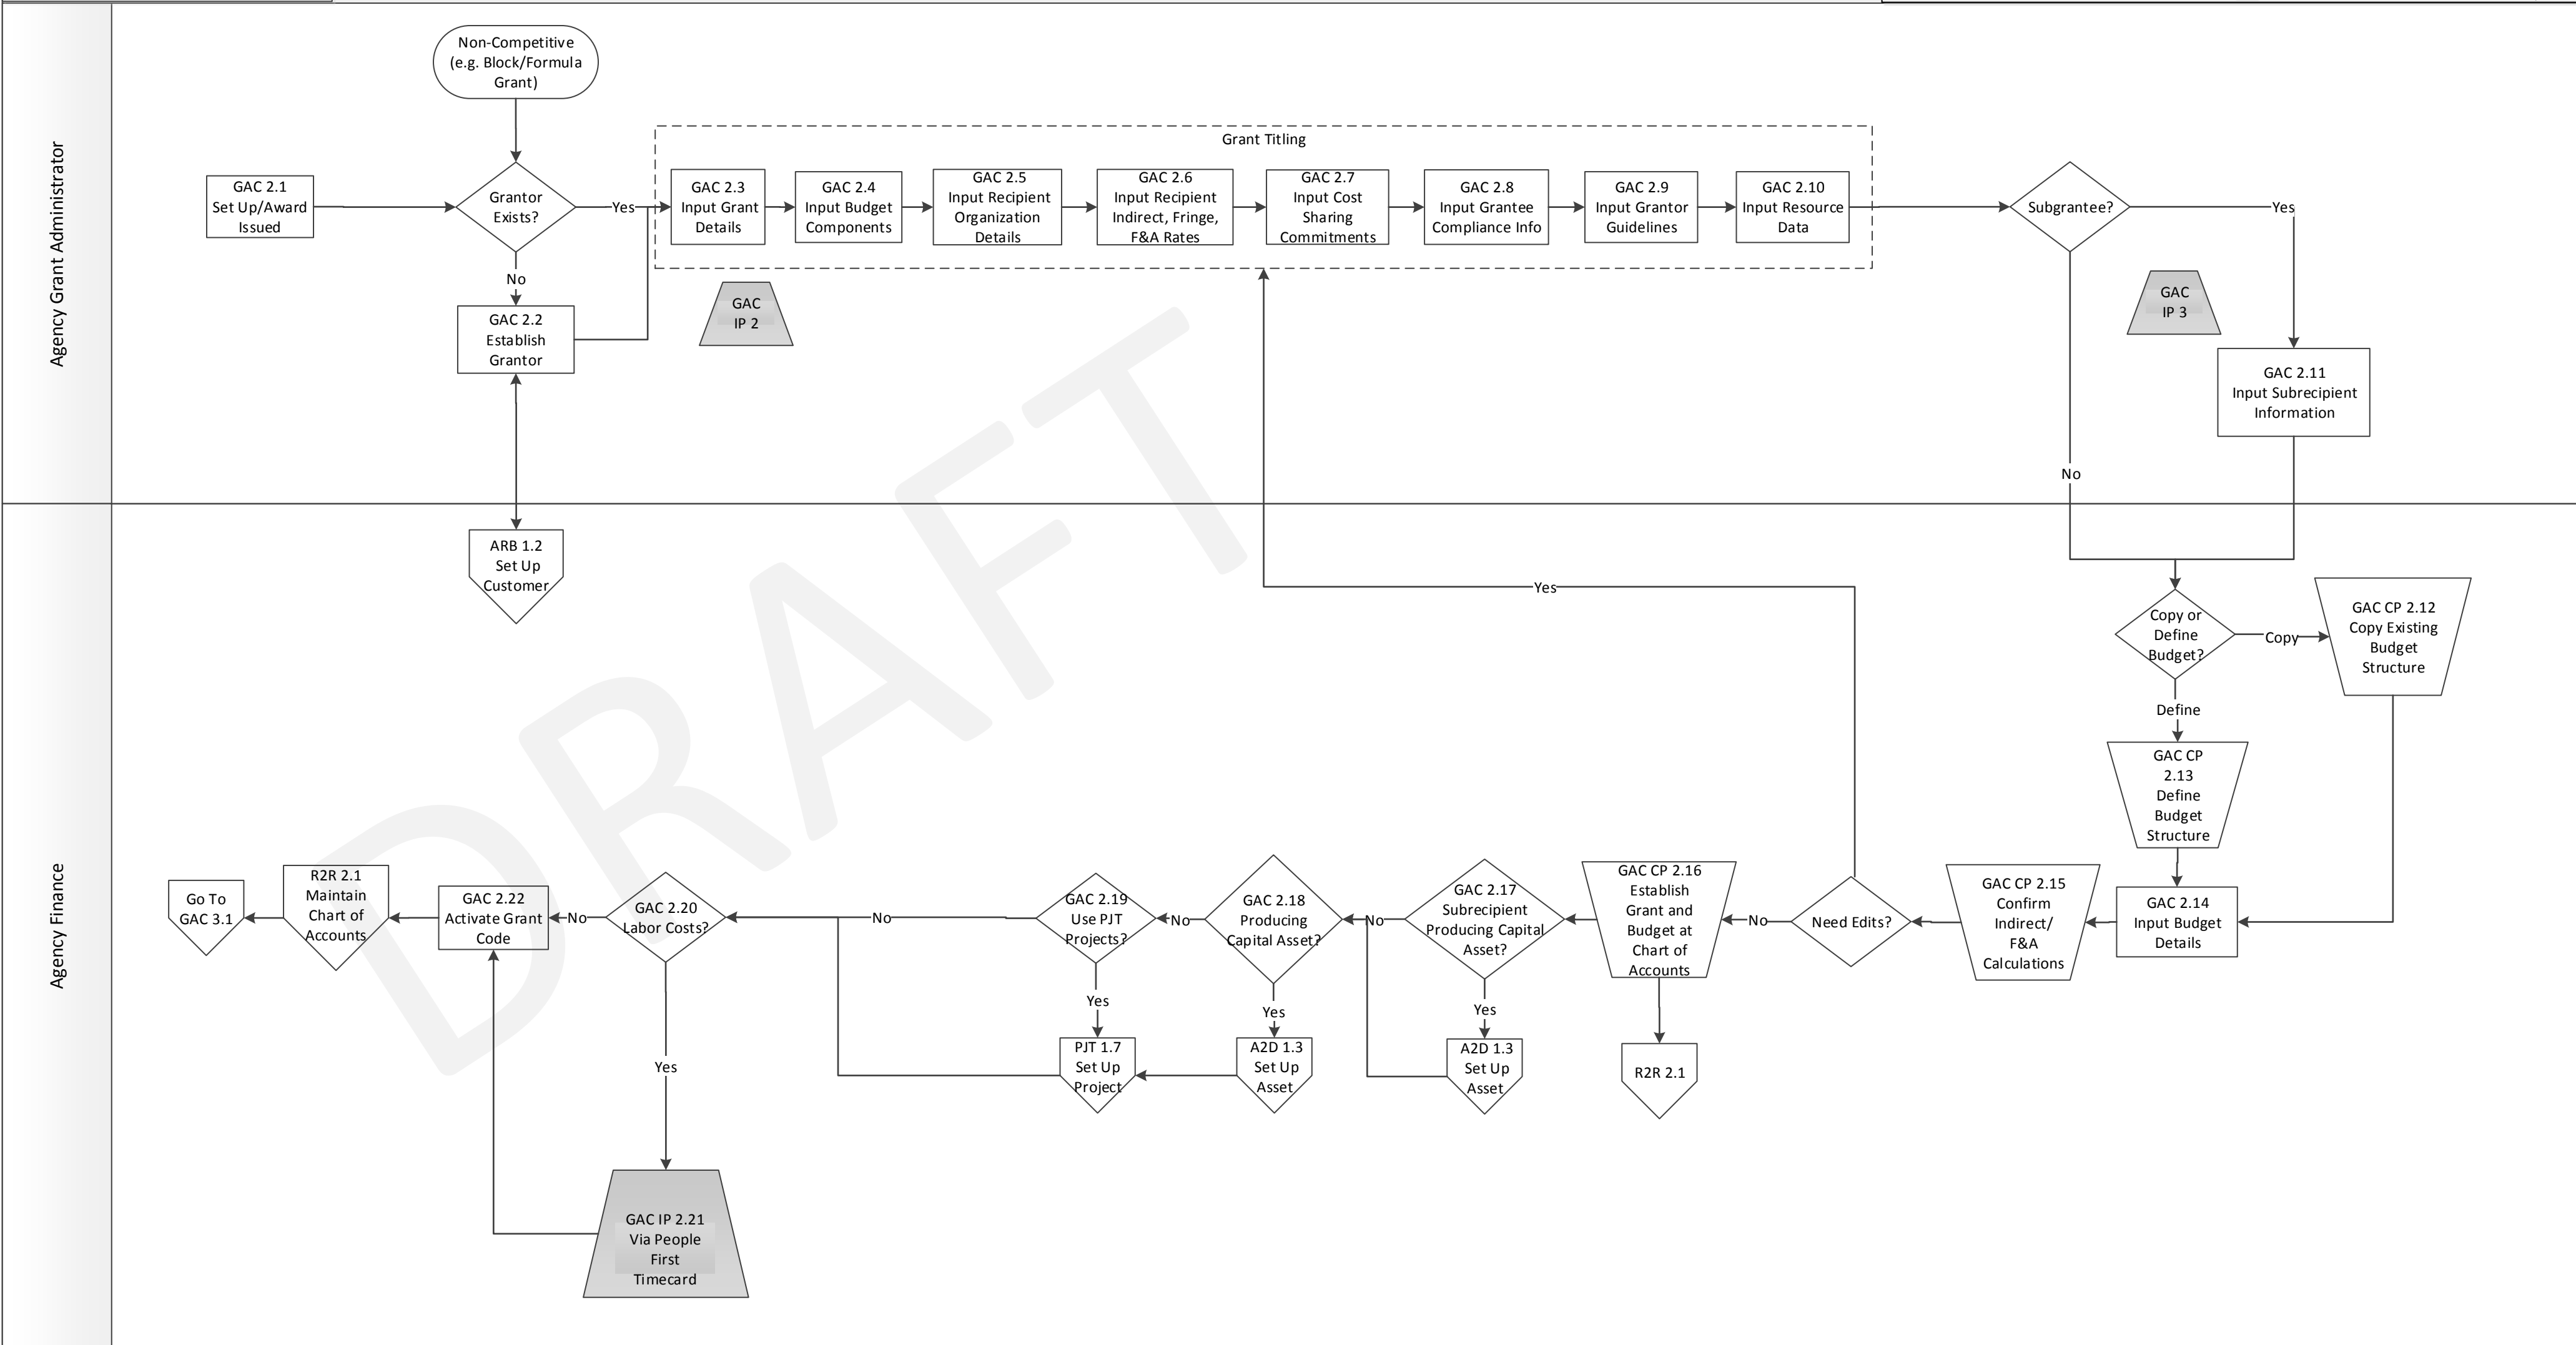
Agency Grant Administrator

Non-Competitive (e.g. Block/Formula Grant)

GAC 2.1 Set Up/Award Issued

Grantor Exists?

Yes

No

GAC 2.2 Establish Grantor

Grant Titling

GAC 2.3 Input Grant Details

GAC 2.4 Input Budget Components

GAC 2.5 Input Recipient Organization Details

GAC 2.6 Input Recipient Indirect, Fringe, F&A Rates

GAC 2.7 Input Cost Sharing Commitments

GAC 2.8 Input Grantee Compliance Info

GAC 2.9 Input Grantor Guidelines

GAC 2.10 Input Resource Data

GAC IP 2

Subgrantee?

Yes

GAC IP 3

GAC 2.11 Input Subrecipient Information

No

Agency Finance

ARB 1.2 Set Up Customer

DRAFT

Yes

Copy or Define Budget?

Copy

GAC CP 2.12 Copy Existing Budget Structure

Define

GAC CP 2.13 Define Budget Structure

GAC 2.14 Input Budget Details

GAC CP 2.15 Confirm Indirect/ F&A Calculations

Need Edits?

No

GAC CP 2.16 Establish Grant and Budget at Chart of Accounts

R2R 2.1

GAC 2.17 Subrecipient Producing Capital Asset?

Yes

A2D 1.3 Set Up Asset

No

GAC 2.18 Producing Capital Asset?

Yes

A2D 1.3 Set Up Asset

No

GAC 2.19 Use PJT Projects?

Yes

PJT 1.7 Set Up Project

No

GAC 2.20 Labor Costs?

Yes

GAC IP 2.21 Via People First Timecard

No

GAC 2.22 Activate Grant Code

R2R 2.1 Maintain Chart of Accounts

Go To GAC 3.1